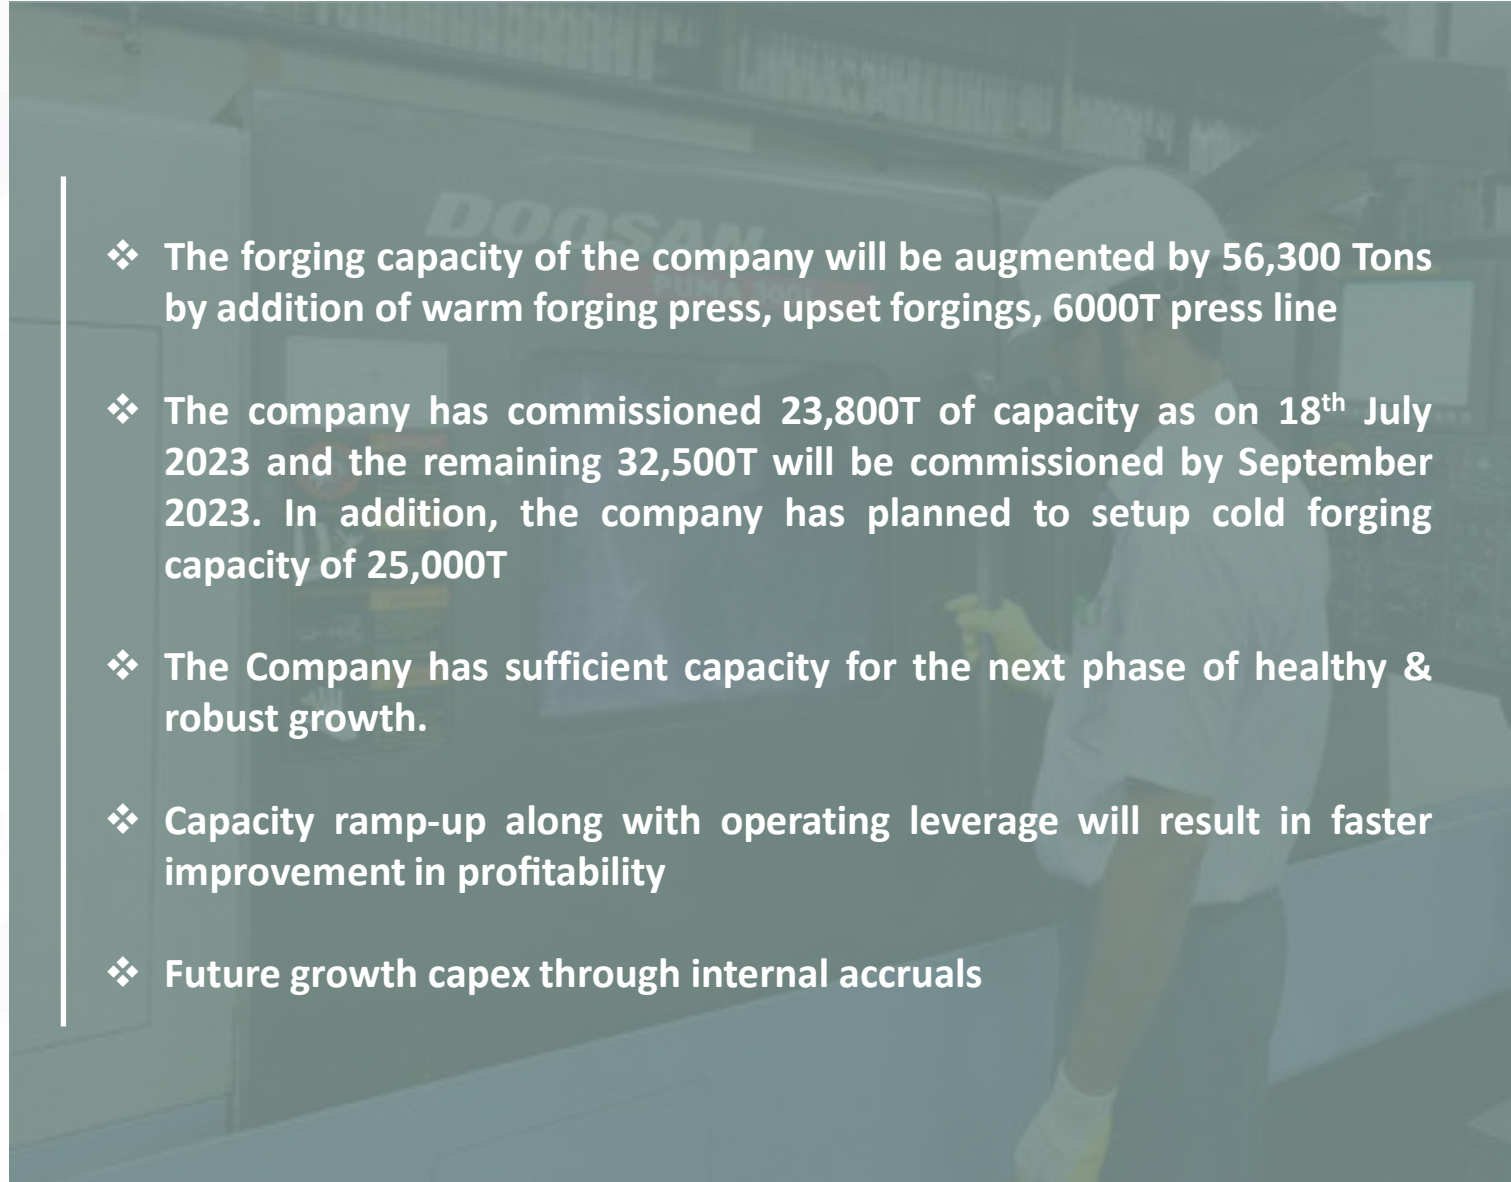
❖ The forging capacity of the company will be augmented by 56,300 Tons by addition of warm forging press, upset forgings, 6000T press line

❖ The company has commissioned 23,800T of capacity as on 18$^{th}$ July 2023 and the remaining 32,500T will be commissioned by September 2023. In addition, the company has planned to setup cold forging capacity of 25,000T

❖ The Company has sufficient capacity for the next phase of healthy & robust growth.

❖ Capacity ramp-up along with operating leverage will result in faster improvement in profitability

❖ Future growth capex through internal accruals